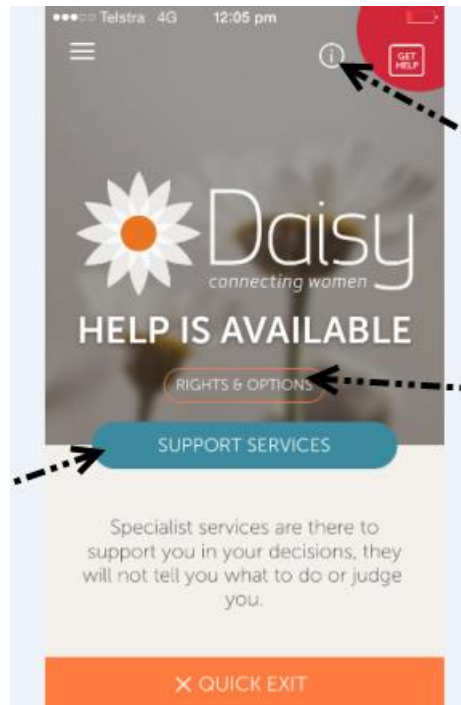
●●●○○ Telstra 4G 12:05 pm

i

GET HELP

Daisy
connecting women

HELP IS AVAILABLE

RIGHTS & OPTIONS

SUPPORT SERVICES

Specialist services are there to support you in your decisions, they will not tell you what to do or judge you.

✕ QUICK EXIT